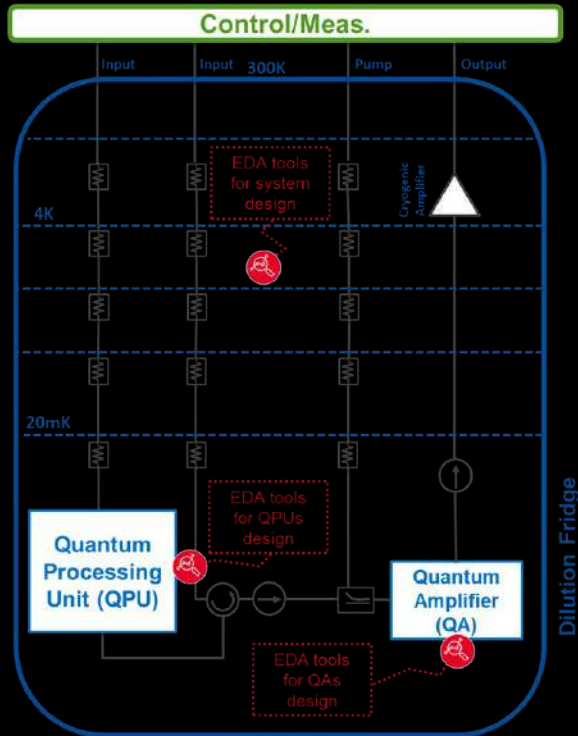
Control/Meas.

Input

Input

300K

Pump

Output

EDA tools for system design

Cryogenic Amplifier

4K

20mK

EDA tools for QPUs design

Quantum Processing Unit (QPU)

Quantum Amplifier (QA)

EDA tools for QAs design

Dilution Fridge